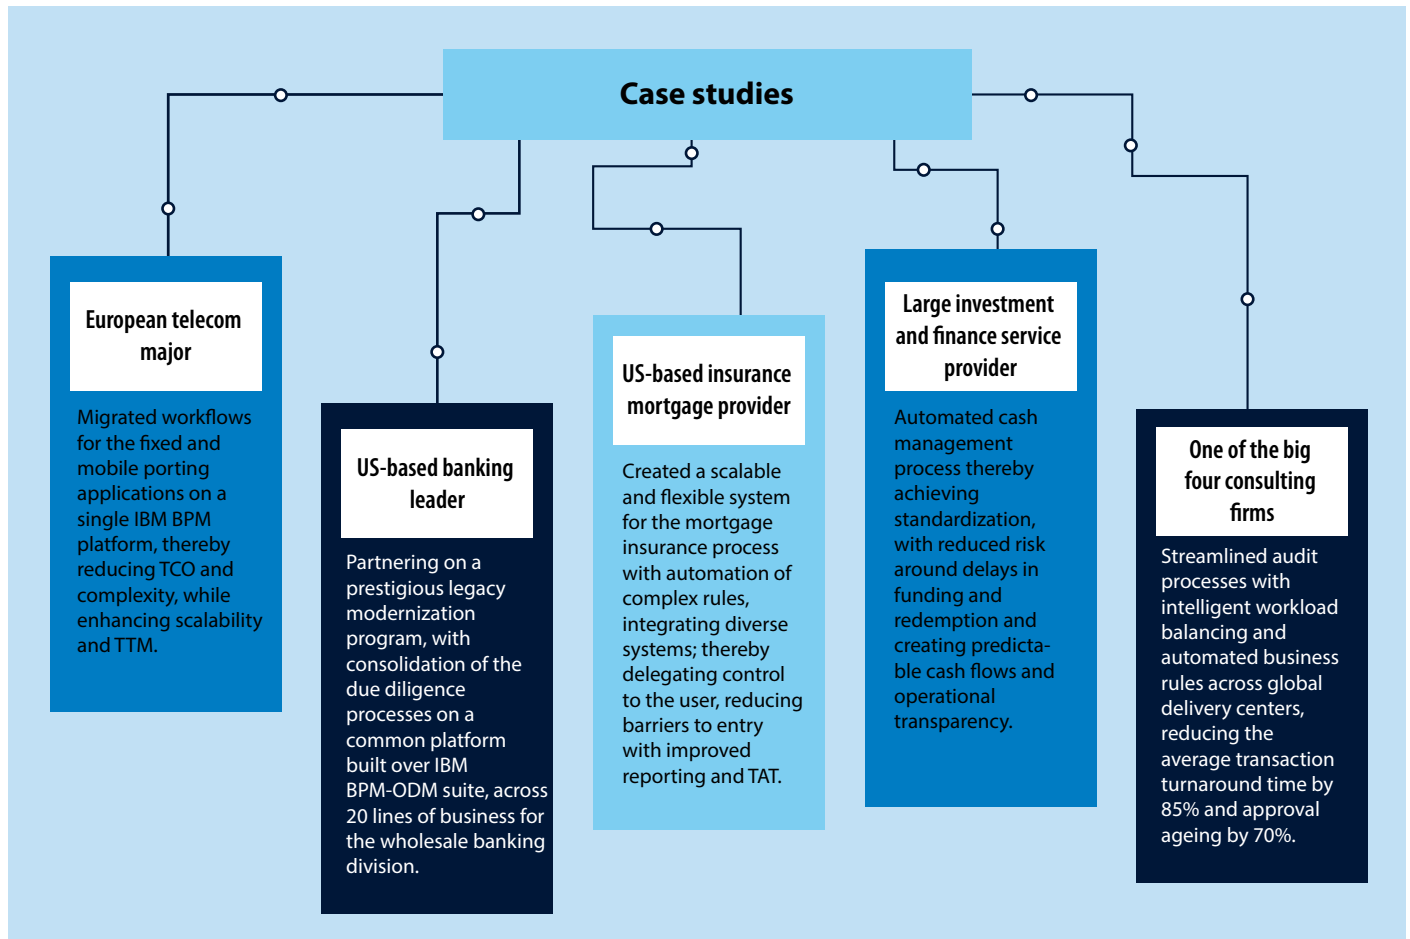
Case studies

European telecom major

Migrated workflows for the fixed and mobile porting applications on a single IBM BPM platform, thereby reducing TCO and complexity, while enhancing scalability and TTM.

US-based banking leader

Partnering on a prestigious legacy modernization program, with consolidation of the due diligence processes on a common platform built over IBM BPM-ODM suite, across 20 lines of business for the wholesale banking division.

US-based insurance mortgage provider

Created a scalable and flexible system for the mortgage insurance process with automation of complex rules, integrating diverse systems; thereby delegating control to the user, reducing barriers to entry with improved reporting and TAT.

Large investment and finance service provider

Automated cash management process thereby achieving standardization, with reduced risk around delays in funding and redemption and creating predictable cash flows and operational transparency.

One of the big four consulting firms

Streamlined audit processes with intelligent workload balancing and automated business rules across global delivery centers, reducing the average transaction turnaround time by 85% and approval ageing by 70%.